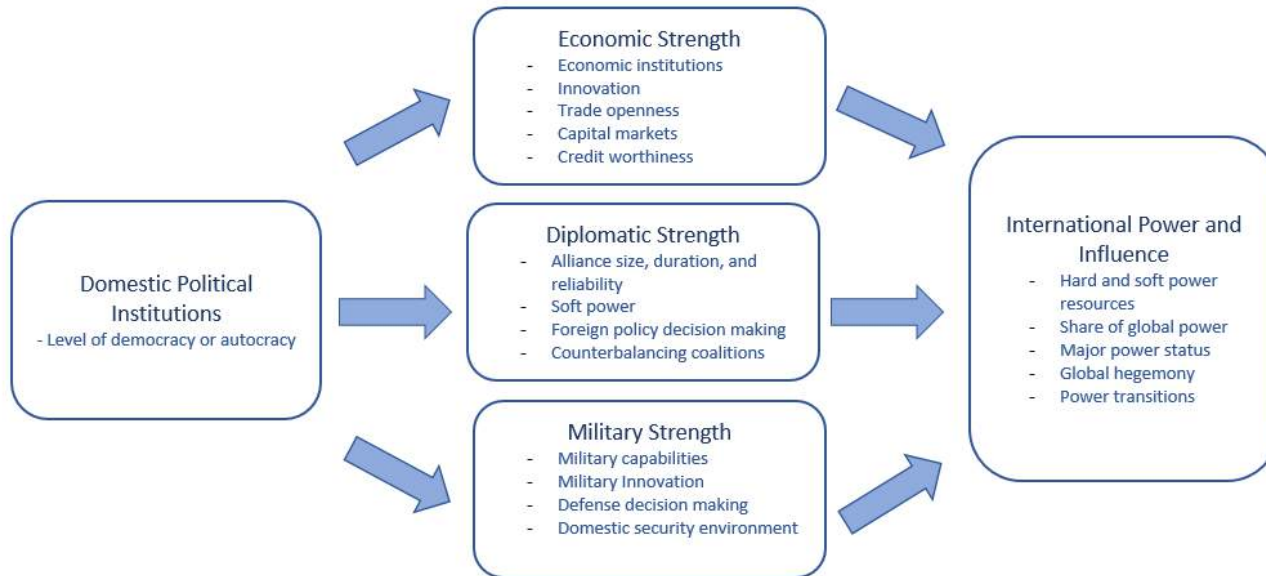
Domestic Political Institutions
- Level of democracy or autocracy

Economic Strength
- Economic institutions
- Innovation
- Trade openness
- Capital markets
- Credit worthiness

Diplomatic Strength
- Alliance size, duration, and reliability
- Soft power
- Foreign policy decision making
- Counterbalancing coalitions

Military Strength
- Military capabilities
- Military Innovation
- Defense decision making
- Domestic security environment

International Power and Influence
- Hard and soft power resources
- Share of global power
- Major power status
- Global hegemony
- Power transitions